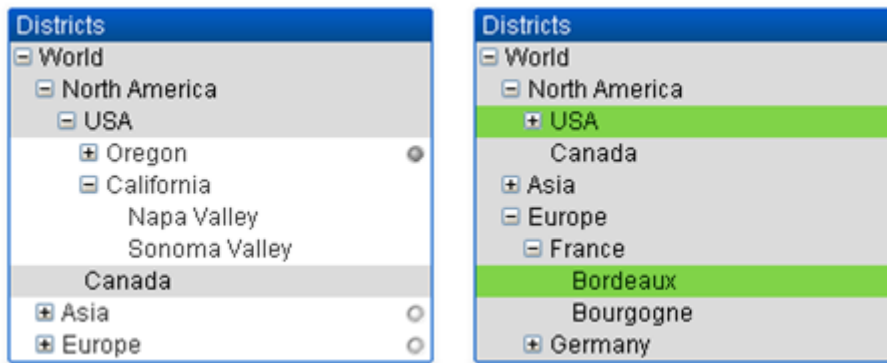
Districts
⊟ World
⊟ North America
⊟ USA
⊞ Oregon
⊟ California
Napa Valley
Sonoma Valley
Canada
⊞ Asia
⊞ Europe

Districts
⊟ World
⊟ North America
⊞ USA
Canada
⊞ Asia
⊟ Europe
⊟ France
Bordeaux
Bourgogne
⊞ Germany